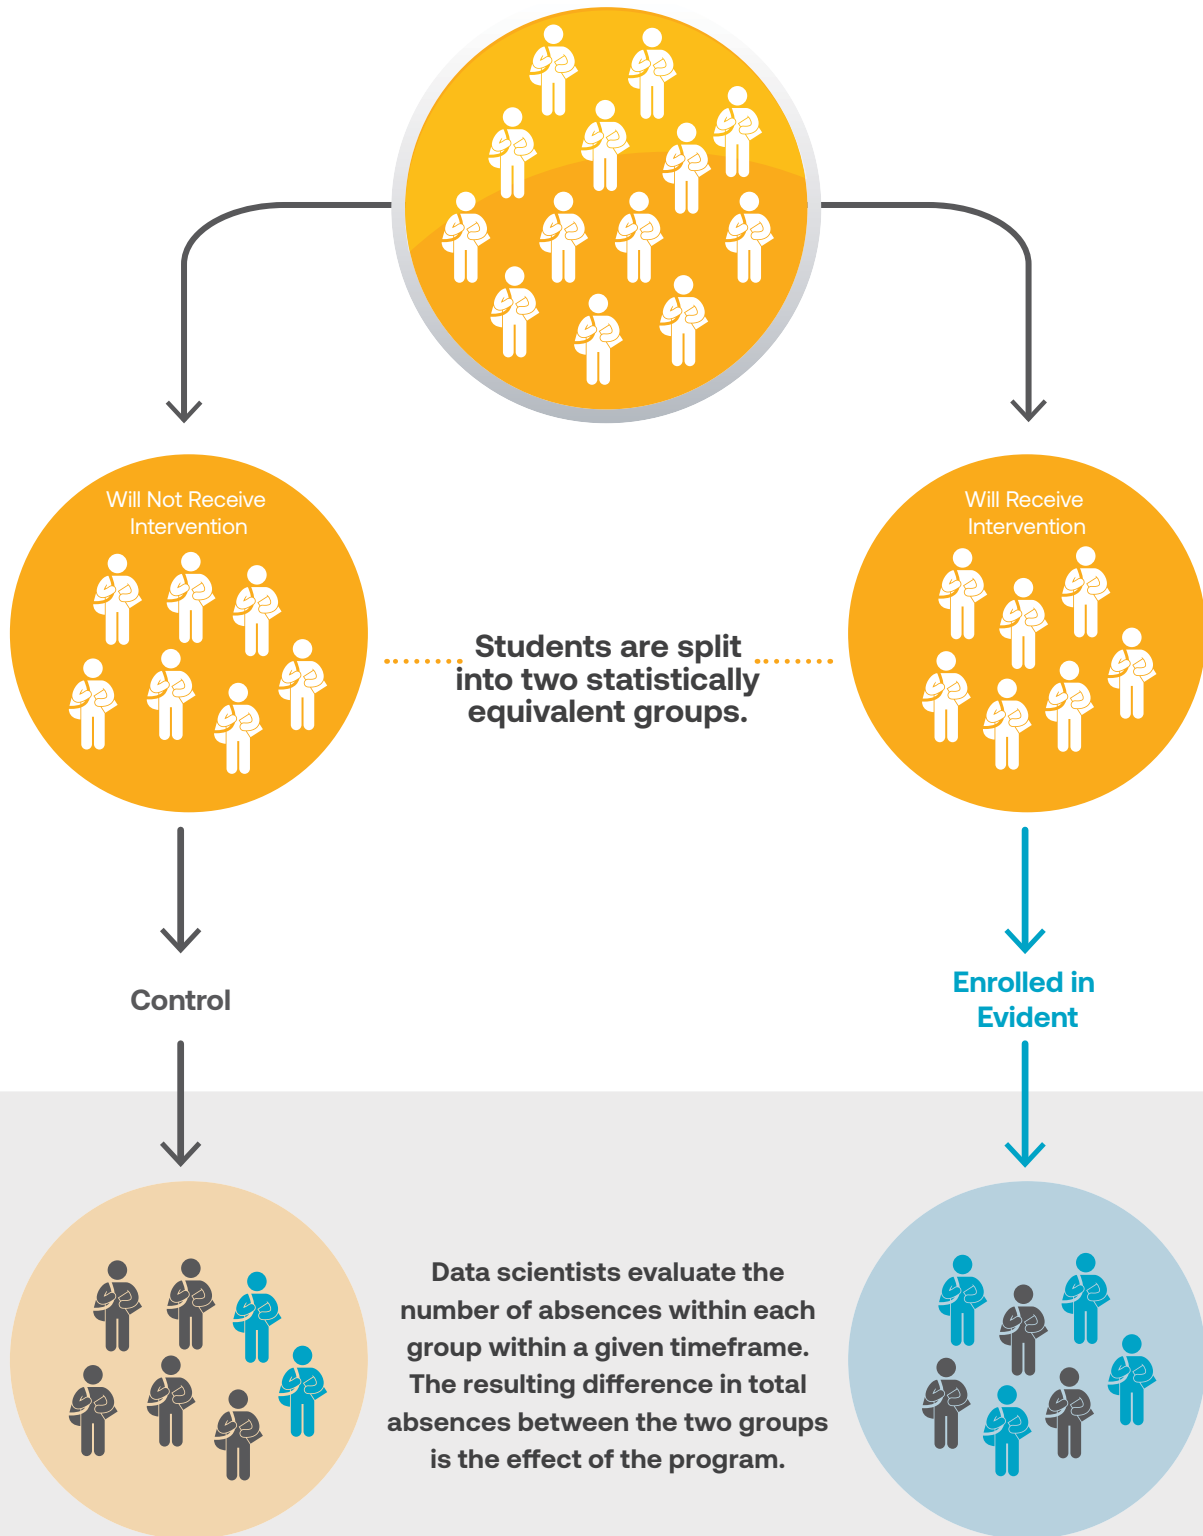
Will Not Receive Intervention

Students are split into two statistically equivalent groups.

Will Receive Intervention

Control

Enrolled in Evident

Data scientists evaluate the number of absences within each group within a given timeframe. The resulting difference in total absences between the two groups is the effect of the program.